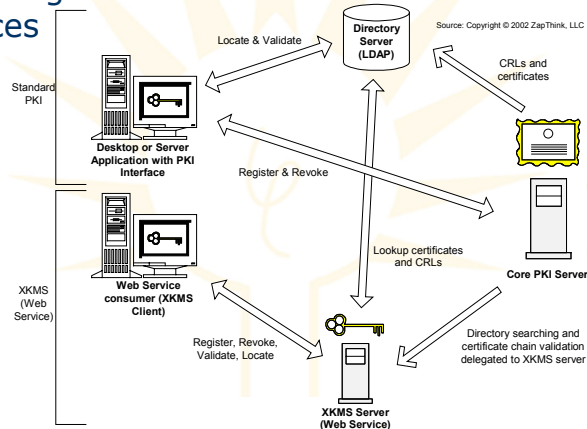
ces

Locate & Validate

Directory Server (LDAP)

Source: Copyright © 2002 ZapThink, LLC

CRLs and certificates

Standard PKI

Desktop or Server Application with PKI Interface

Register & Revoke

XKMS (Web Service)

Web Service consumer (XKMS Client)

Lookup certificates and CRLs

Core PKI Server

Register, Revoke, Validate, Locate

Directory searching and certificate chain validation delegated to XKMS server

XKMS Server (Web Service)